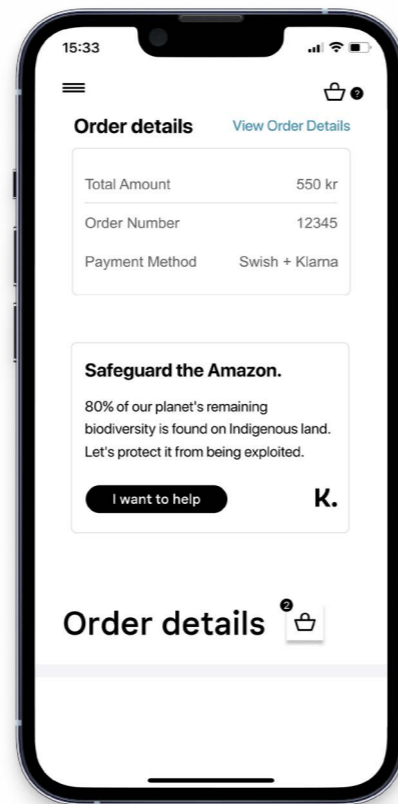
15:33

2

Order details View Order Details

| Total Amount | 550 kr |
|---|---|
| Order Number | 12345 |
| Payment Method | Swish + Klarna |

Safeguard the Amazon.

80% of our planet's remaining biodiversity is found on Indigenous land. Let's protect it from being exploited.

I want to help

K.

Order details

2